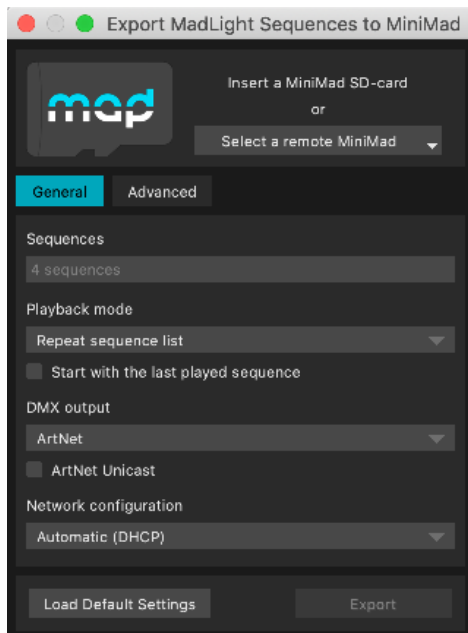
Export MadLight Sequences to MiniMad

mad

Insert a MiniMad SD-card
or
Select a remote MiniMad

General
Advanced

Sequences
4 sequences

Playback mode
Repeat sequence list
Start with the last played sequence

DMX output
ArtNet
ArtNet Unicast

Network configuration
Automatic (DHCP)

Load Default Settings
Export